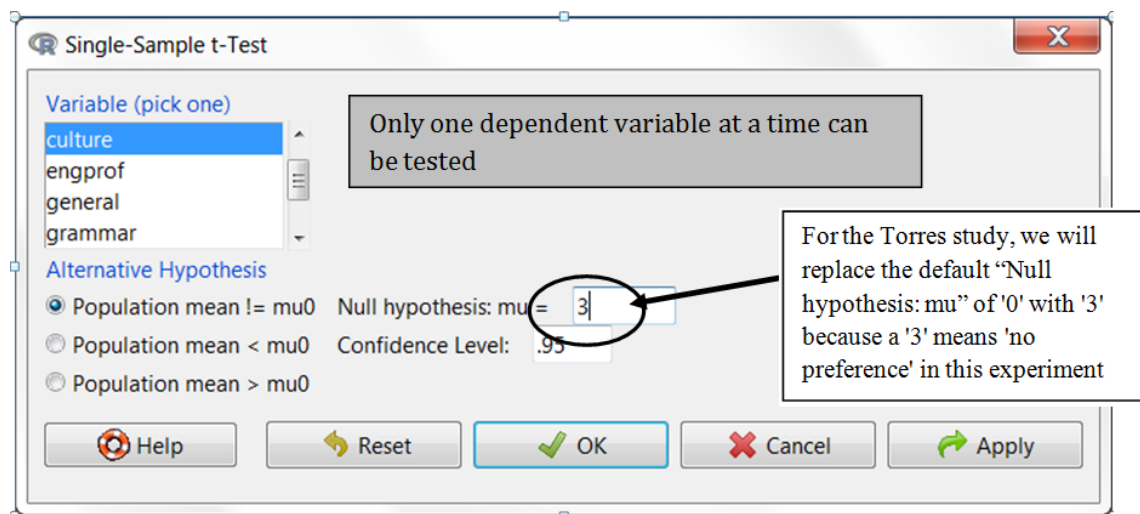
Single-Sample t-Test

Variable (pick one)
culture
engprof
general
grammar

Only one dependent variable at a time can be tested

Alternative Hypothesis
Population mean != mu0
Population mean < mu0
Population mean > mu0

Null hypothesis: mu = 3
Confidence Level: .95

For the Torres study, we will replace the default "Null hypothesis: mu" of '0' with '3' because a '3' means 'no preference' in this experiment

Help
Reset
OK
Cancel
Apply